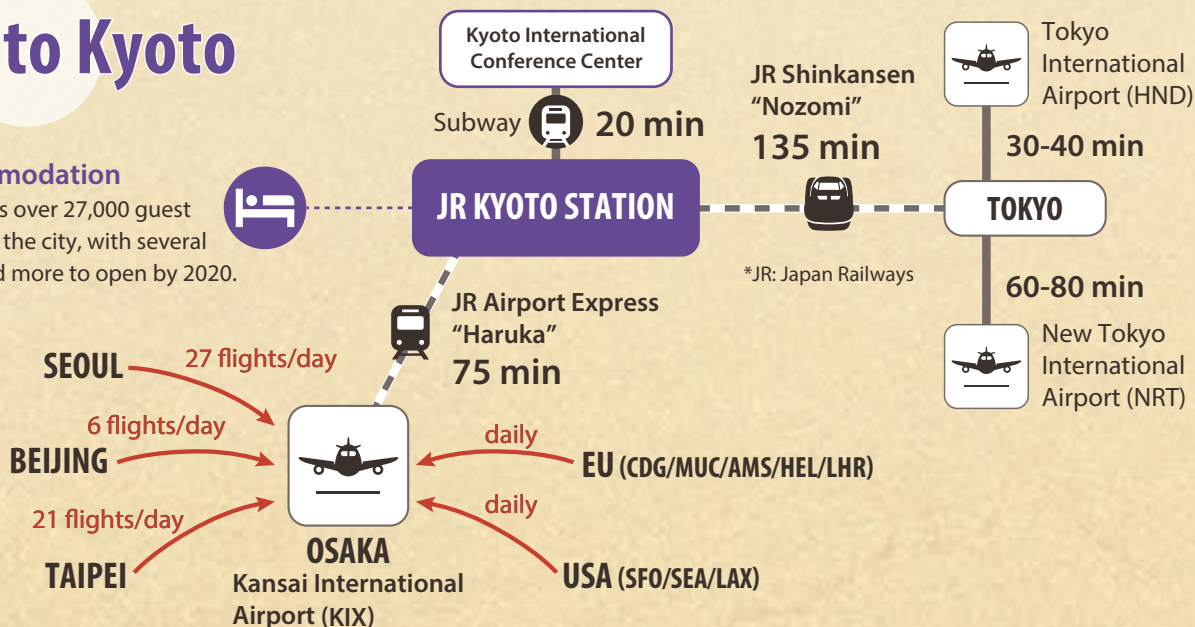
to Kyoto

modation
s over 27,000 guest
the city, with several
d more to open by 2020.

Kyoto International Conference Center

Subway 20 min

JR KYOTO STATION

JR Shinkansen "Nozomi"
135 min

*JR: Japan Railways

Tokyo International Airport (HND)

30-40 min

TOKYO

60-80 min

New Tokyo International Airport (NRT)

JR Airport Express "Haruka"
75 min

SEOUL
27 flights/day

6 flights/day
BEIJING

21 flights/day
TAIPEI

daily
EU (CDG/MUC/AMS/HEL/LHR)

daily
USA (SFO/SEA/LAX)

OSAKA
Kansai International Airport (KIX)